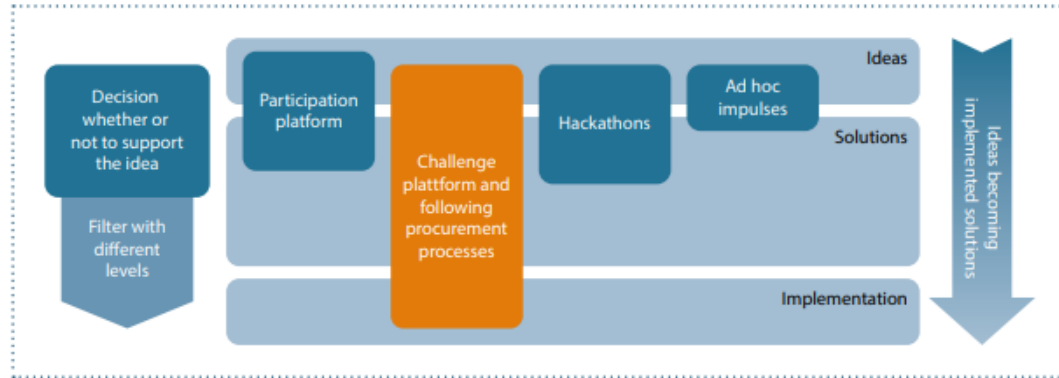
Decision whether or not to support the idea

Filter with different levels

Ideas

Participation platform

Challenge plattform and following procurement processes

Hackathons

Ad hoc impulses

Solutions

Implementation

Ideas becoming implemented solutions